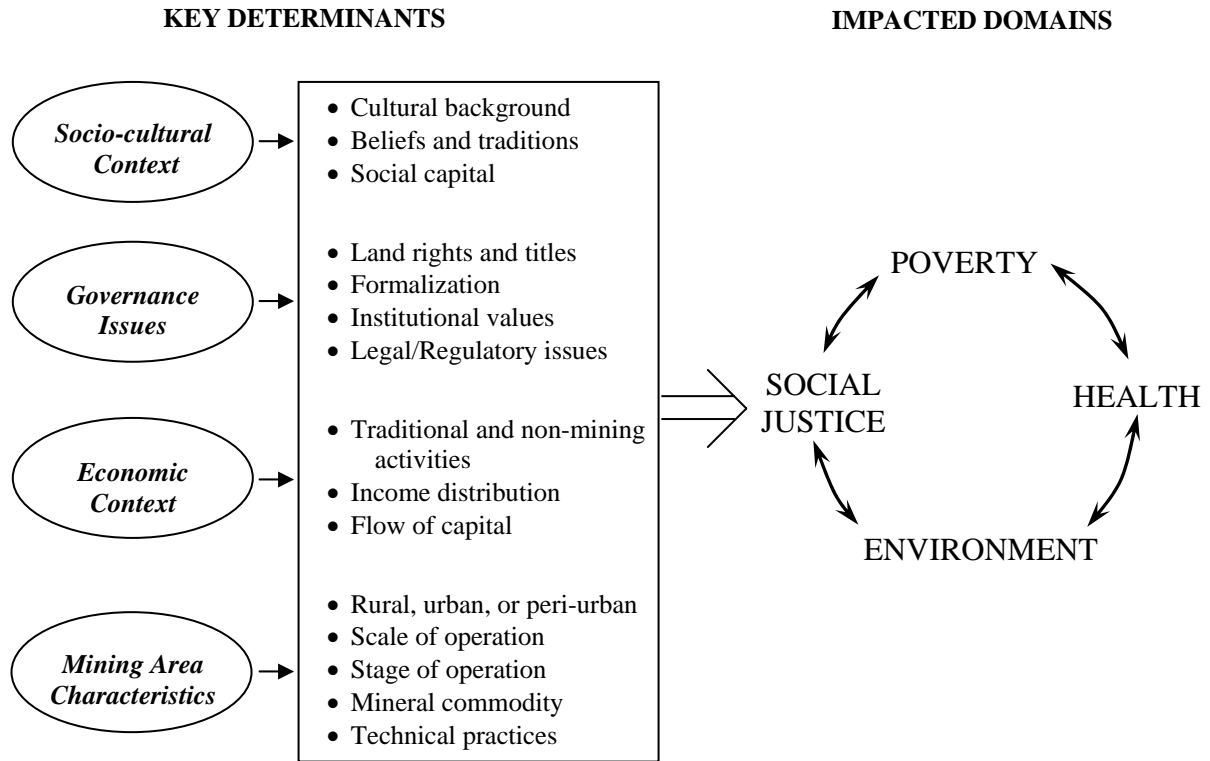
KEY DETERMINANTS

IMPACTED DOMAINS

Socio-cultural Context

- Cultural background
- Beliefs and traditions
- Social capital

Governance Issues

- Land rights and titles
- Formalization
- Institutional values
- Legal/Regulatory issues

Economic Context

- Traditional and non-mining activities
- Income distribution
- Flow of capital

Mining Area Characteristics

- Rural, urban, or peri-urban
- Scale of operation
- Stage of operation
- Mineral commodity
- Technical practices

POVERTY

SOCIAL JUSTICE

HEALTH

ENVIRONMENT